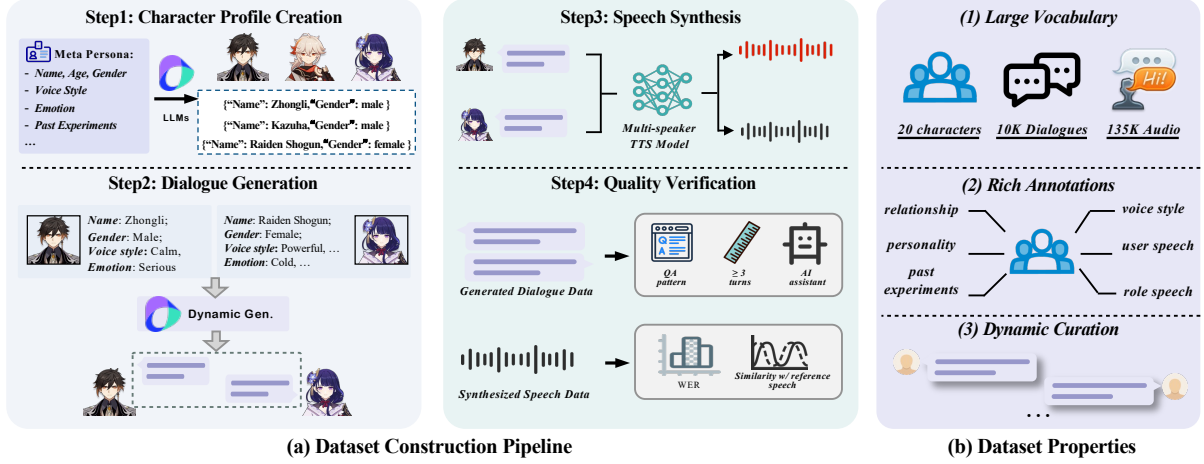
Step1: Character Profile Creation

Meta Persona:
- Name, Age, Gender
- Voice Style
- Emotion
- Past Experiments
...

LLMs

{"Name": Zhongli,"Gender": male }
{"Name": Kazuha,"Gender": male }
{"Name": Raiden Shogun,"Gender": female }

Step2: Dialogue Generation

Name: Zhongli;
Gender: Male;
Voice style: Calm,
Emotion: Serious

Name: Raiden Shogun;
Gender: Female;
Voice style: Powerful, ...
Emotion: Cold, ...

Dynamic Gen.

Step3: Speech Synthesis

Multi-speaker TTS Model

Step4: Quality Verification

Generated Dialogue Data

QA pattern
≥ 3 turns
AI assistant

Synthesized Speech Data

WER
Similarity w/ reference speech

(1) Large Vocabulary

Hi!

20 characters
10K Dialogues
135K Audio

(2) Rich Annotations

relationship
personality
past experiments
voice style
user speech
role speech

(3) Dynamic Curation

...

(a) Dataset Construction Pipeline

(b) Dataset Properties